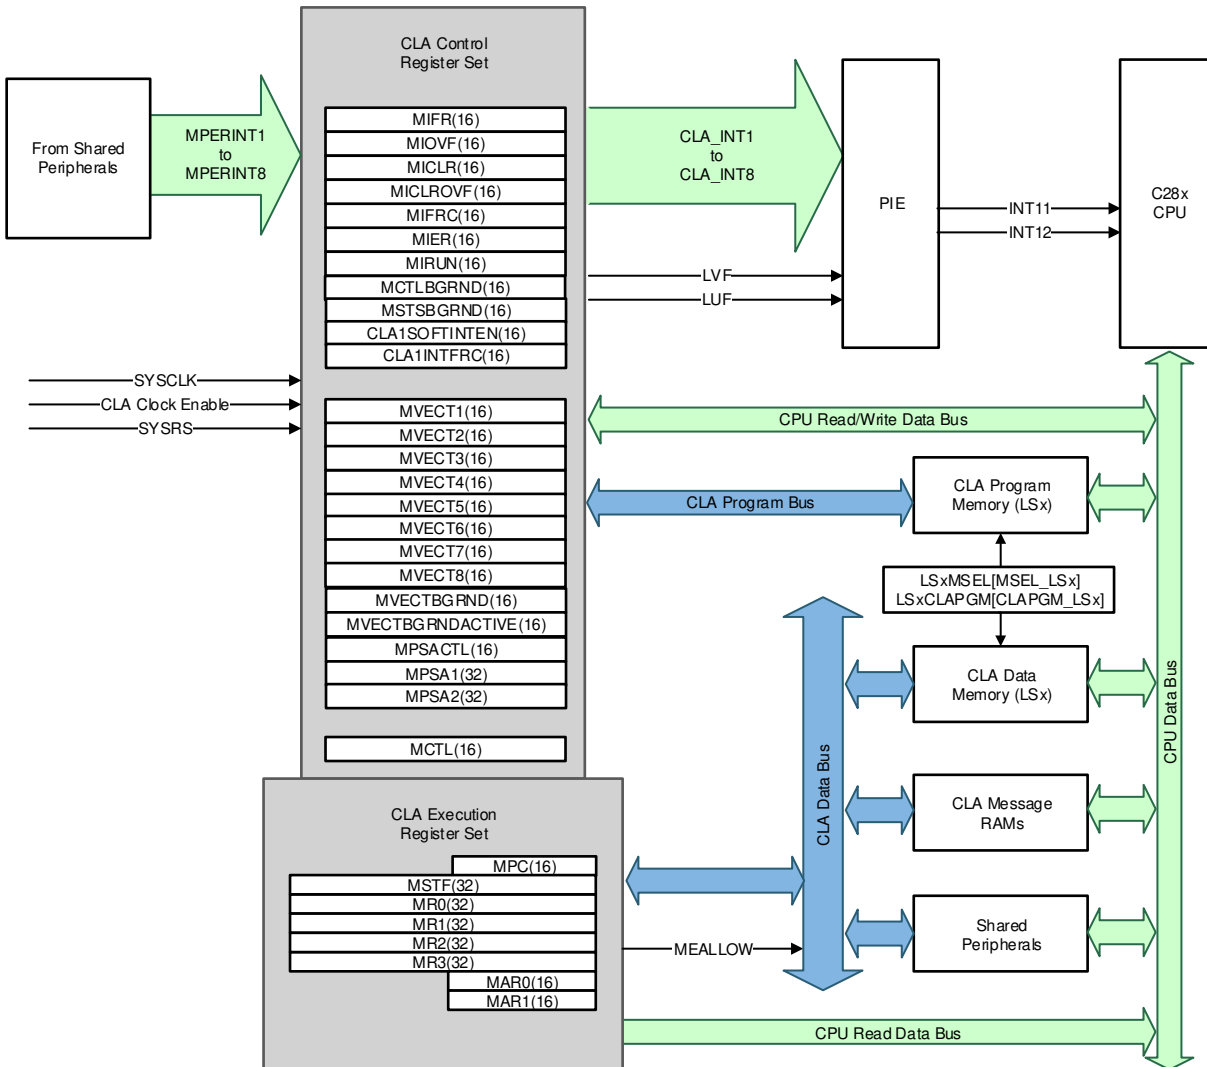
CLA Control Register Set

From Shared Peripherals

MPERINT1 to MPERINT8

MIFR(16)
MIOVF(16)
MICLR(16)
MICLROVF(16)
MIFRC(16)
MIER(16)
MIRUN(16)
MCTLBGRND(16)
MSTSBGRND(16)
CLA1SOFTINTEN(16)
CLA1INTFRC(16)

CLA_INT1 to CLA_INT8

PIE

INT11
INT12

C28x CPU

LVF
LUF

SYSCLK
CLA Clock Enable
SYSRS

MVECT1(16)
MVECT2(16)
MVECT3(16)
MVECT4(16)
MVECT5(16)
MVECT6(16)
MVECT7(16)
MVECT8(16)
MVECTBGRND(16)
MVECTBGRNDACTIVE(16)
MPSACTL(16)
MPSA1(32)
MPSA2(32)

MCTL(16)

CPU Read/Write Data Bus

CLA Program Bus

CLA Program Memory (LSx)

LSxMSEL[MSEL_LSx]
LSxCLAPGM[CLAPGM_LSx]

CLA Data Memory (LSx)

CLA Data Bus

CPU Data Bus

CLA Message RAMs

CLA Execution Register Set

MPC(16)
MSTF(32)
MR0(32)
MR1(32)
MR2(32)
MR3(32)
MAR0(16)
MAR1(16)

MEALLOW

Shared Peripherals

CPU Read Data Bus